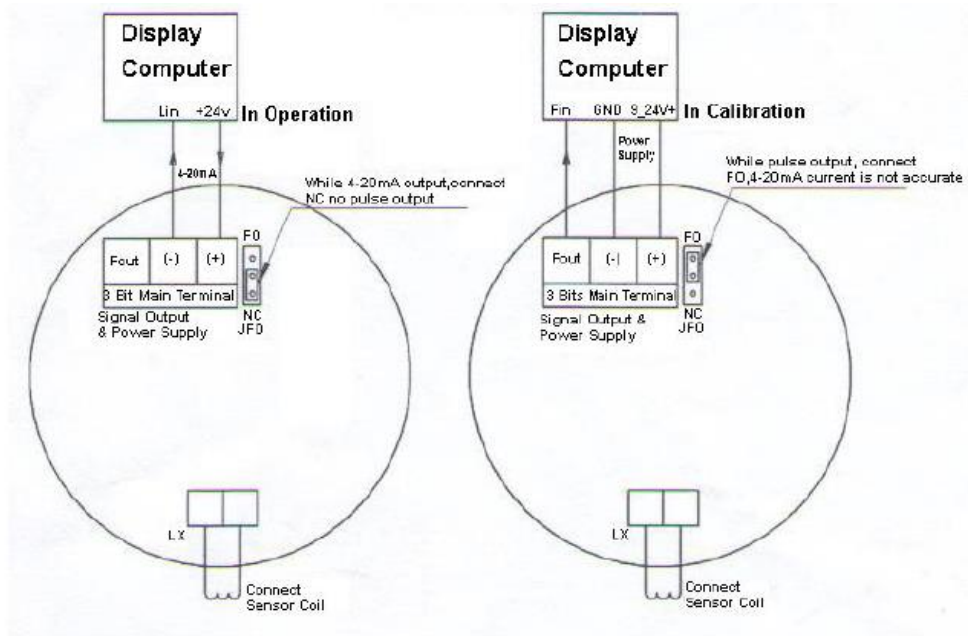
Display Computer

Lin +24v In Operation

4-20mA

While 4-20mA output,connect NC no pulse output

Fout (-) (+)

FO

3 Bit Main Terminal

Signal Output & Power Supply

NC JFO

LX

Connect Sensor Coil

Display Computer

Fin GND 9_24V+ In Calibration

Power Supply

While pulse output, connect FO,4-20mA current is not accurate

Fout (-) (+)

FO

3 Bits Main Terminal

Signal Output & Power Supply

NC JFO

LX

Connect Sensor Coil